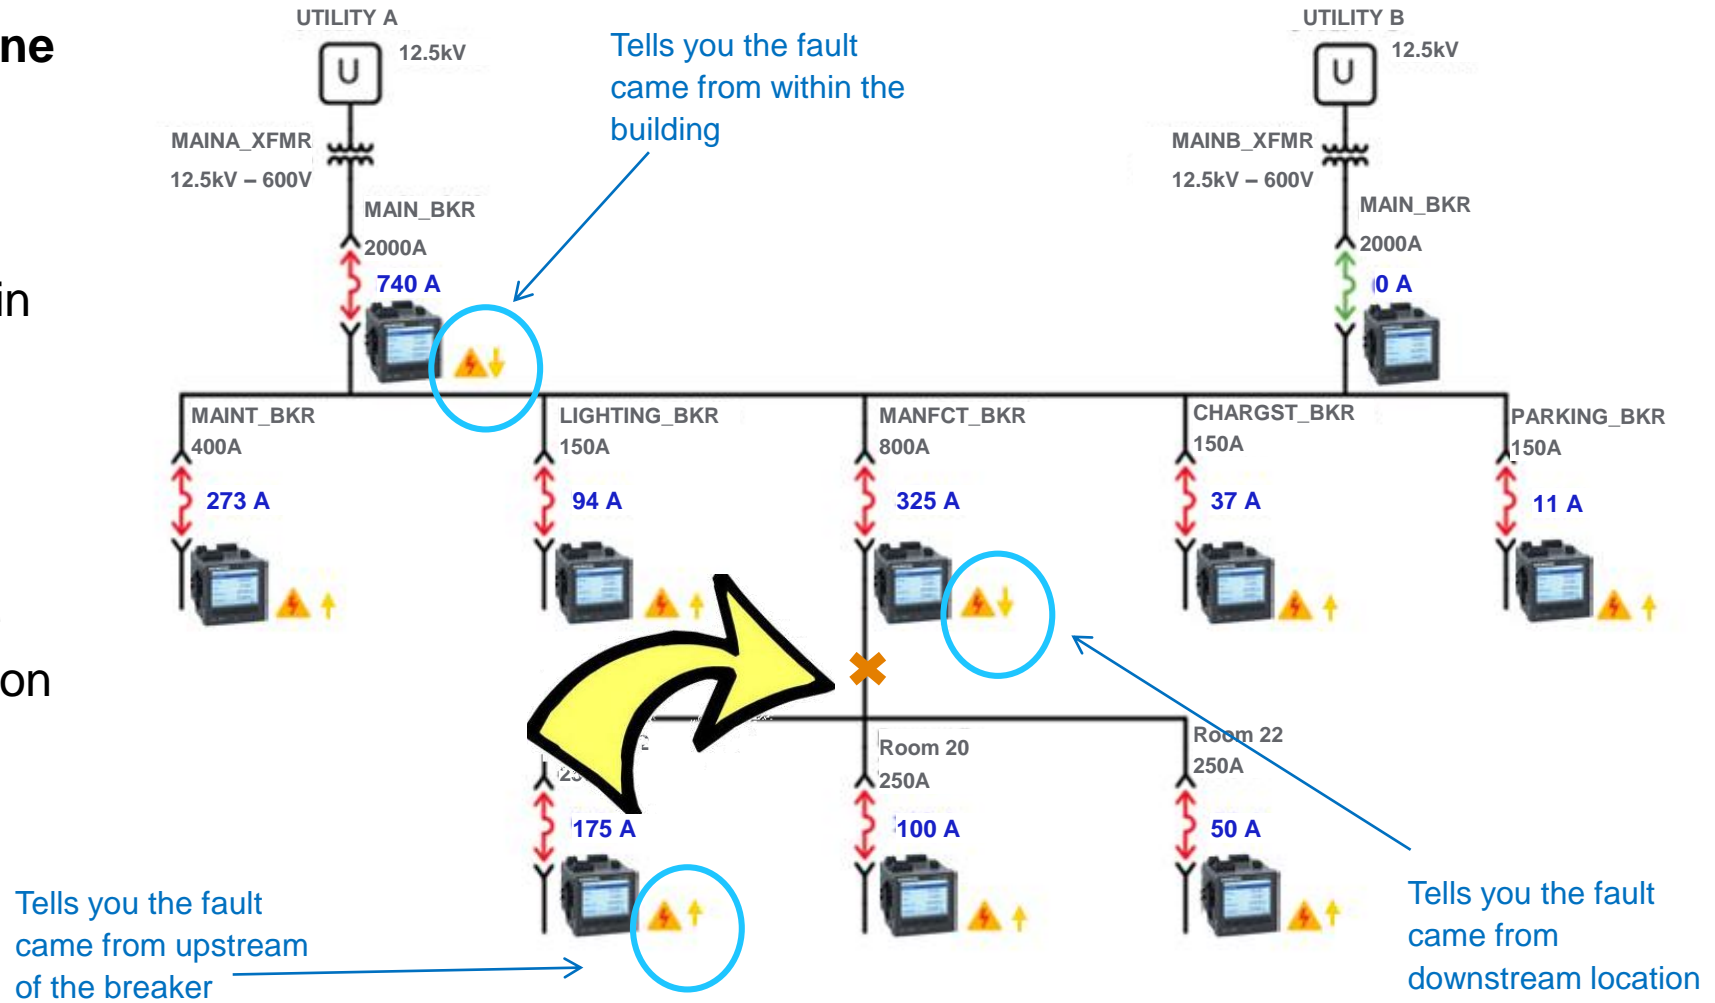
ne

in

on

UTILITY A
U
12.5kV

MAINA_XFMR
12.5kV – 600V

MAIN_BKR
2000A
740 A

Tells you the fault came from within the building

UTILITY B
U
12.5kV

MAINB_XFMR
12.5kV – 600V

MAIN_BKR
2000A
0 A

MAINT_BKR
400A
273 A

LIGHTING_BKR
150A
94 A

MANFCT_BKR
800A
325 A

CHARGST_BKR
150A
37 A

PARKING_BKR
150A
11 A

Room 20
250A
100 A

Room 22
250A
50 A

175 A

Tells you the fault came from upstream of the breaker

Tells you the fault came from downstream location